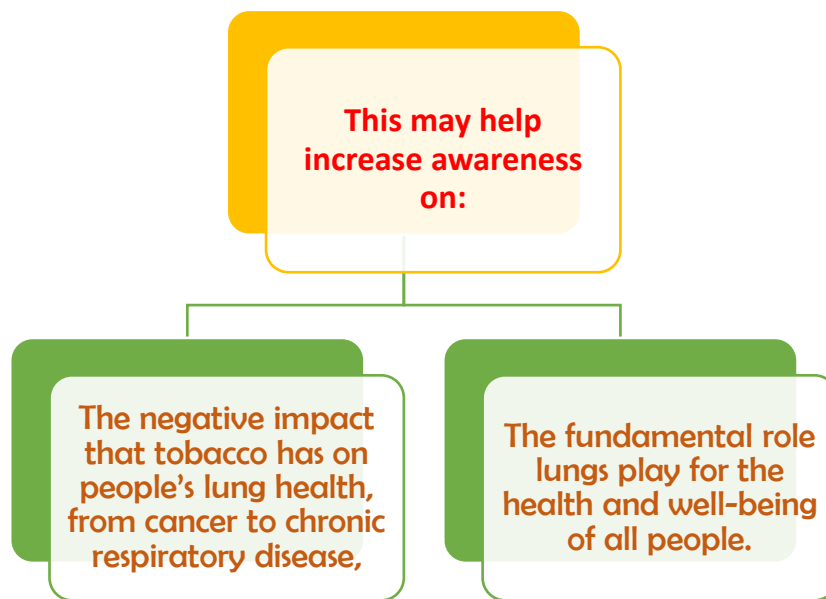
This may help increase awareness on:

The negative impact that tobacco has on people’s lung health, from cancer to chronic respiratory disease,

The fundamental role lungs play for the health and well-being of all people.